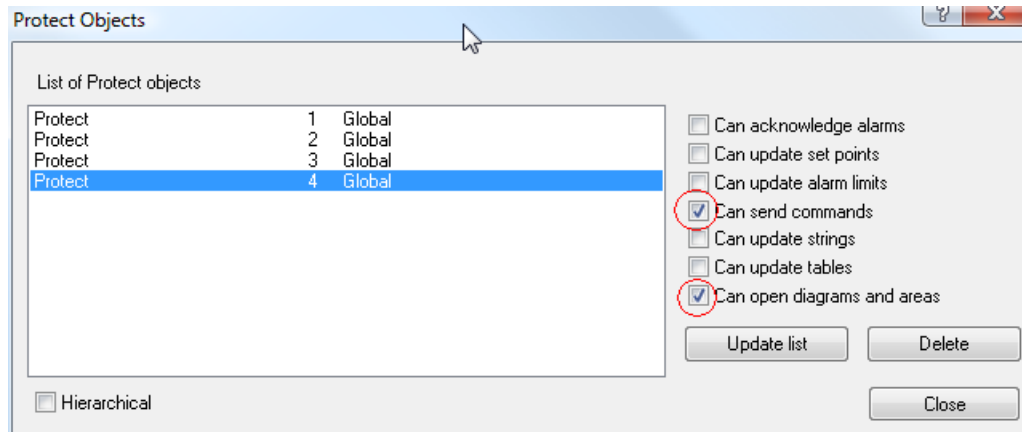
Protect Objects

List of Protect objects

| Protect | 1 | Global |
|---|---|---|
| Protect | 2 | Global |
| Protect | 3 | Global |
| Protect | 4 | Global |

Can acknowledge alarms
Can update set points
Can update alarm limits
Can send commands
Can update strings
Can update tables
Can open diagrams and areas

Update list
Delete

Hierarchical

Close